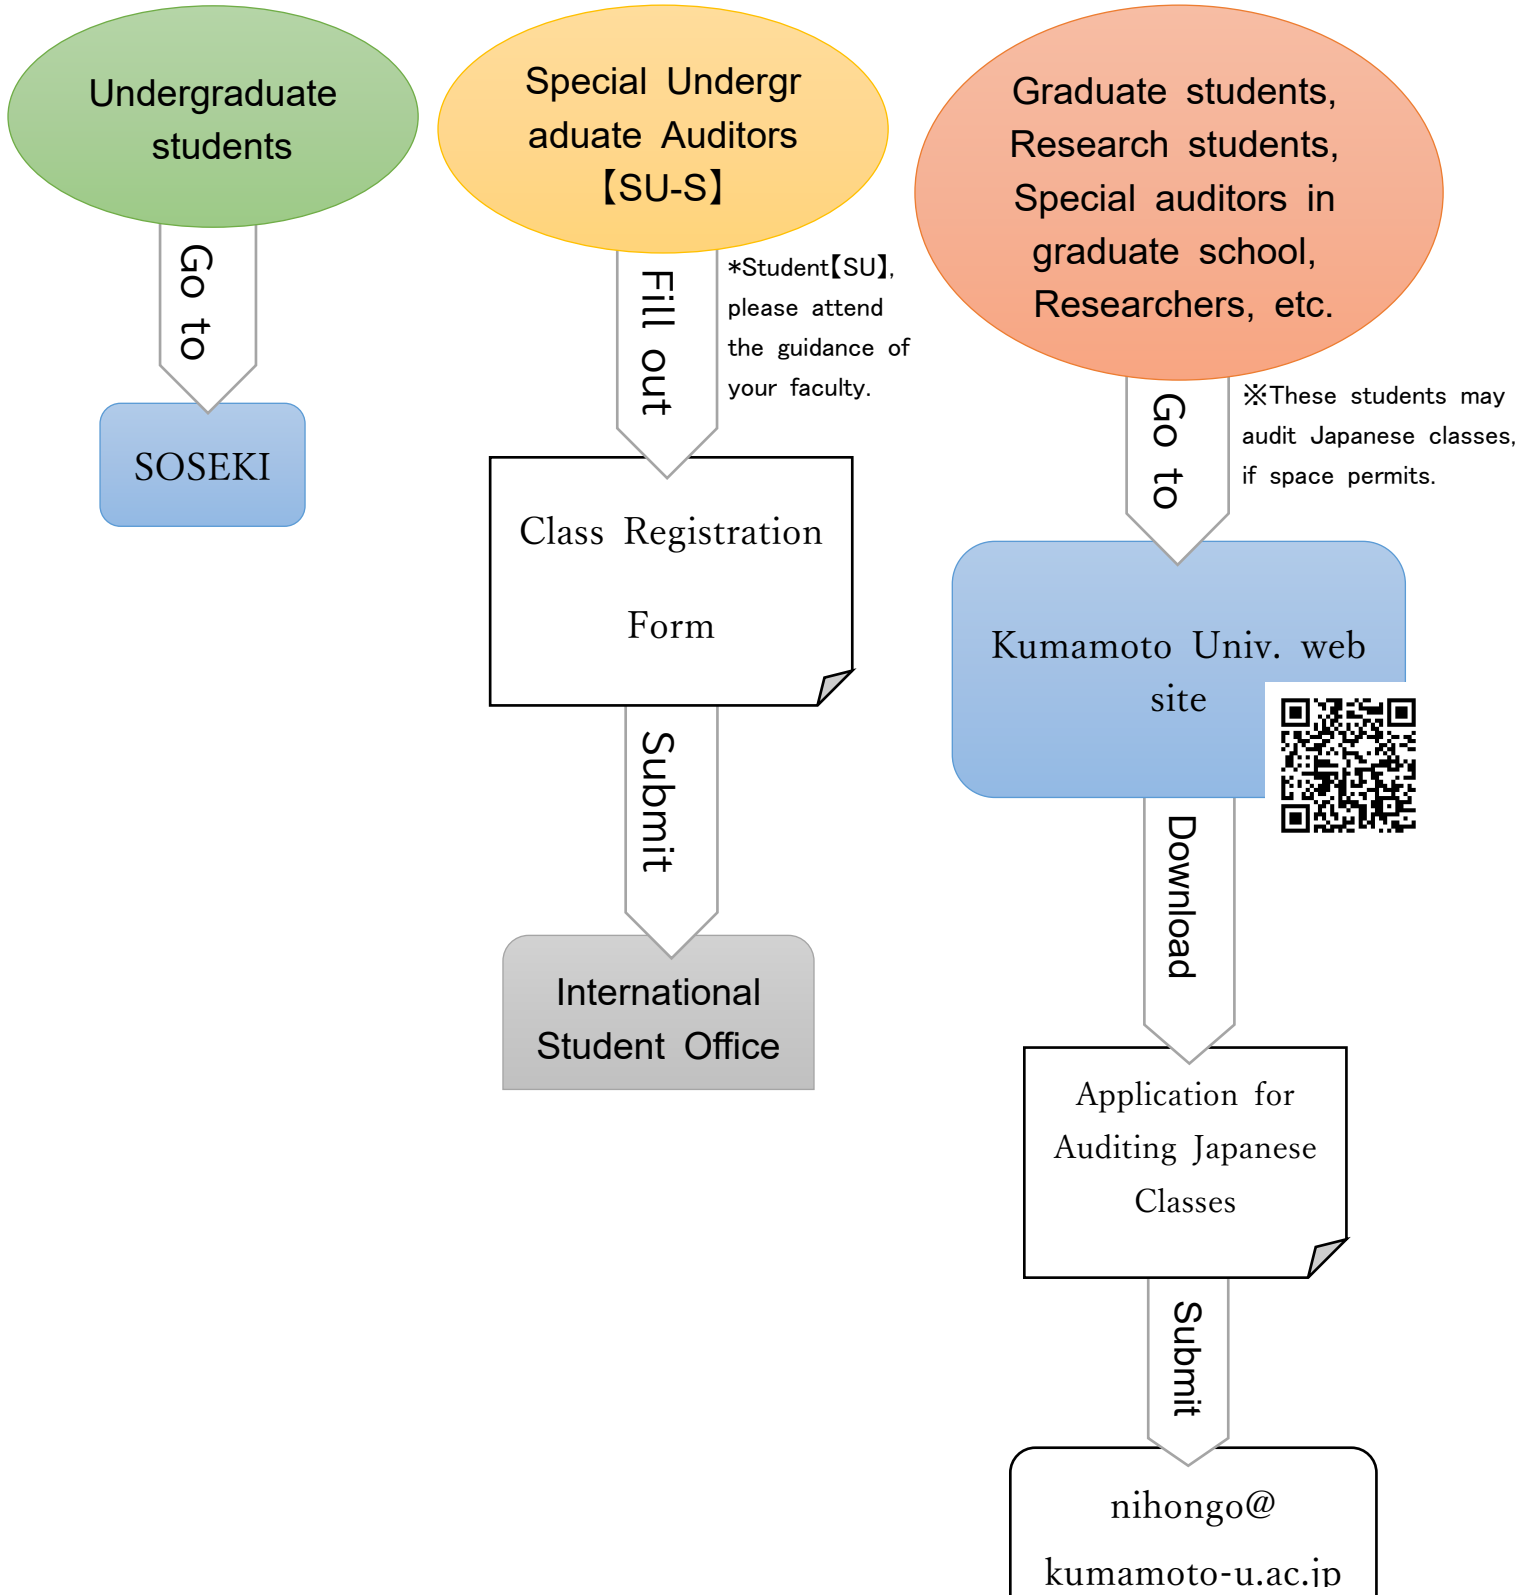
Undergraduate students

Go to

SOSEKI

Special Undergraduate Auditors【SU-S】

Fill out

*Student【SU】, please attend the guidance of your faculty.

Class Registration Form

Submit

International Student Office

Graduate students, Research students, Special auditors in graduate school, Researchers, etc.

Go to

※These students may audit Japanese classes, if space permits.

Kumamoto Univ. web site

Download

Application for Auditing Japanese Classes

Submit

nihongo@kumamoto-u.ac.jp